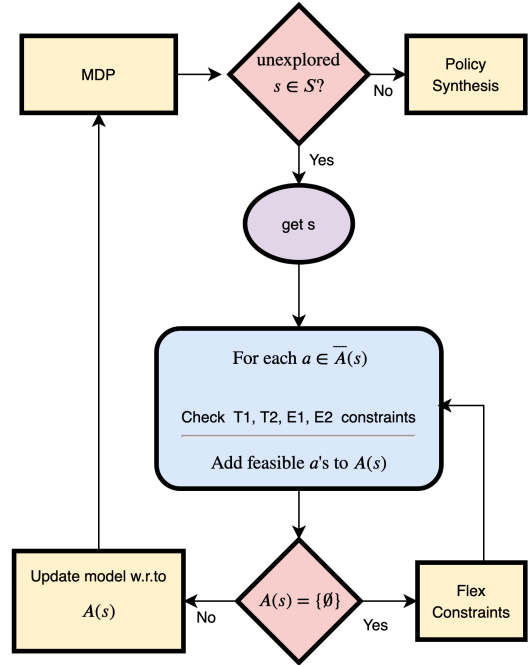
MDP

unexplored $s \in S$?

No

Policy Synthesis

Yes

get s

For each $a \in \overline{A}(s)$

Check T1, T2, E1, E2 constraints

Add feasible $a$'s to $A(s)$

Update model w.r.to $A(s)$

No

$A(s) = \{\emptyset\}$

Yes

Flex Constraints